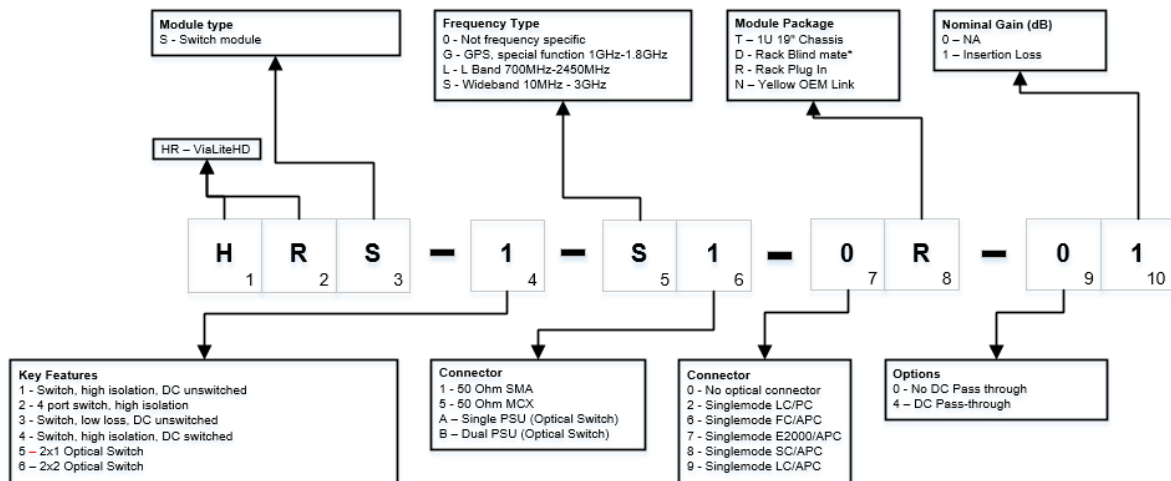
Module type
S - Switch module

HR – ViaLiteHD

Frequency Type
0 - Not frequency specific
G - GPS, special function 1GHz-1.8GHz
L - L Band 700MHz-2450MHz
S - Wideband 10MHz - 3GHz

Module Package
T – 1U 19" Chassis
D - Rack Blind mate*
R - Rack Plug In
N – Yellow OEM Link

Nominal Gain (dB)
0 – NA
1 – Insertion Loss

| H 1 | R 2 | S 3 | – | 1 4 | – | S 5 | 1 6 | – | 0 7 | R 8 | – | 0 9 | 1 10 |
|---|---|---|---|---|---|---|---|---|---|---|---|---|---|

Key Features
1 - Switch, high isolation, DC unswitched
2 - 4 port switch, high isolation
3 - Switch, low loss, DC unswitched
4 - Switch, high isolation, DC switched
5 – 2x1 Optical Switch
6 – 2x2 Optical Switch

Connector
1 - 50 Ohm SMA
5 - 50 Ohm MCX
A – Single PSU (Optical Switch)
B – Dual PSU (Optical Switch)

Connector
0 - No optical connector
2 - Singlemode LC/PC
6 - Singlemode FC/APC
7 - Singlemode E2000/APC
8 - Singlemode SC/APC
9 - Singlemode LC/APC

Options
0 - No DC Pass through
4 – DC Pass-through